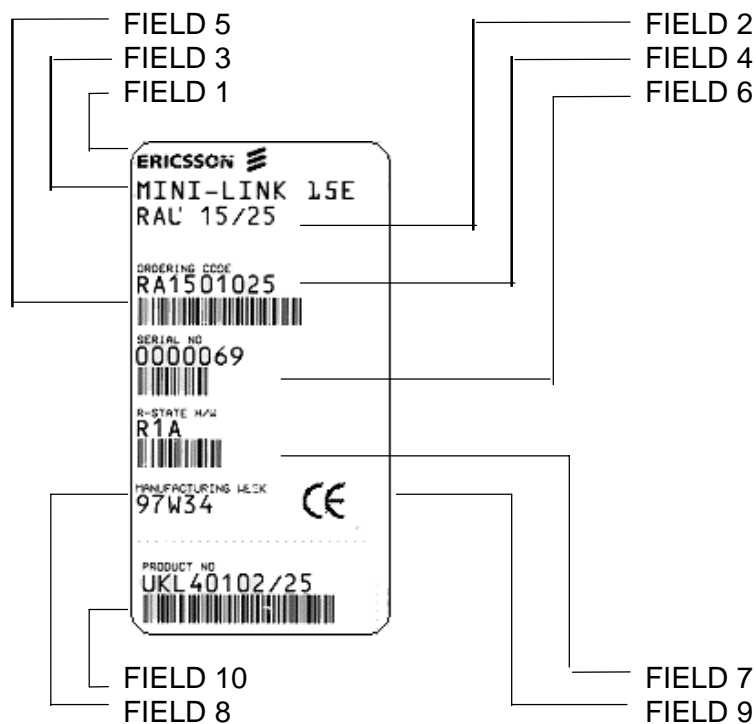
FIELD 5
FIELD 3
FIELD 1
FIELD 2
FIELD 4
FIELD 6

ERICSSON
MINI-LINK 15E
RAU 15/25

ORDERING CODE
RA1501025

SERIAL NO
0000069

R-STATE H/W
R1A

MANUFACTURING WEEK
97W34
CE

PRODUCT NO
UKL40102/25

FIELD 10
FIELD 8
FIELD 7
FIELD 9